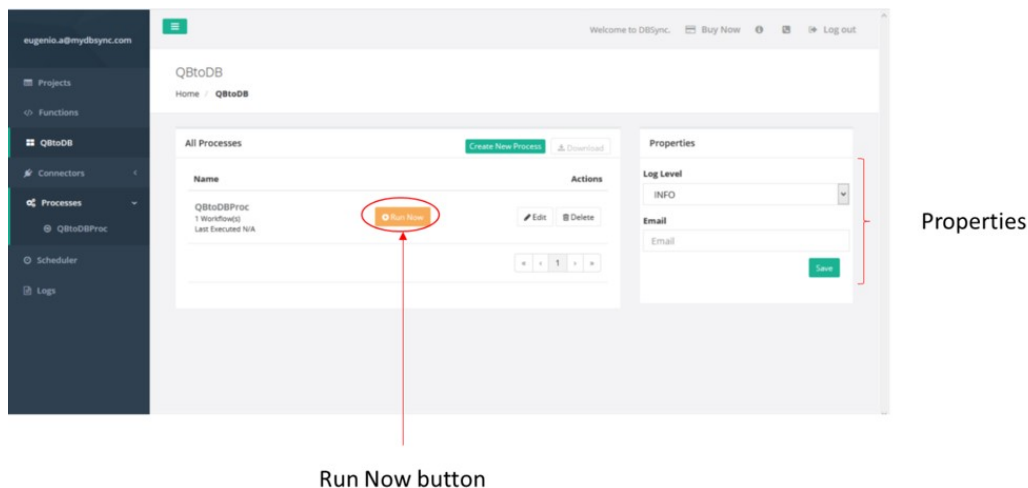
eugenio.a@mydbsync.com

Projects
Functions
QBtoDB
Connectors
Processes
QBtoDBProc
Scheduler
Logs

Welcome to DBSync. Buy Now Log out

QBtoDB
Home / QBtoDB

All Processes
Create New Process
Download

Name
Actions
QBtoDBProc
1 Workflow(s)
Last Executed N/A
Run Now
Edit
Delete

« ‹ 1 › »

Properties
Log Level
INFO
Email
Email
Save

Properties

Run Now button